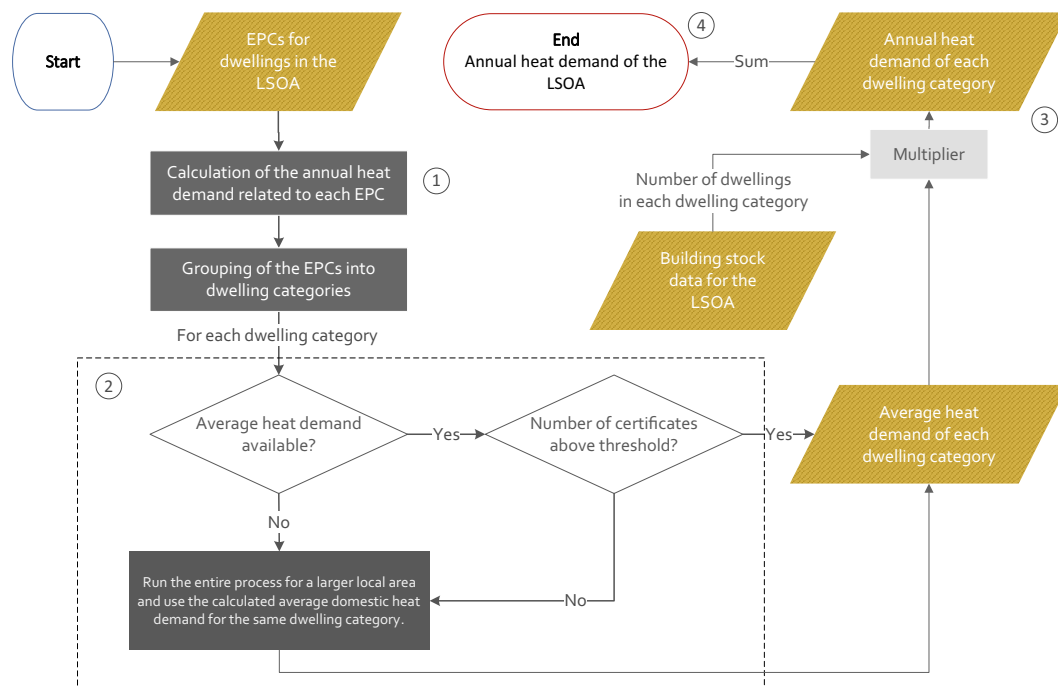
Start

EPCs for dwellings in the LSOA

End
Annual heat demand of the LSOA

4

Sum

Annual heat demand of each dwelling category

3

Multiplier

Number of dwellings in each dwelling category

Building stock data for the LSOA

Calculation of the annual heat demand related to each EPC

1

Grouping of the EPCs into dwelling categories

For each dwelling category

2

Average heat demand available?

Yes

Number of certificates above threshold?

Yes

Average heat demand of each dwelling category

No

Run the entire process for a larger local area and use the calculated average domestic heat demand for the same dwelling category.

No